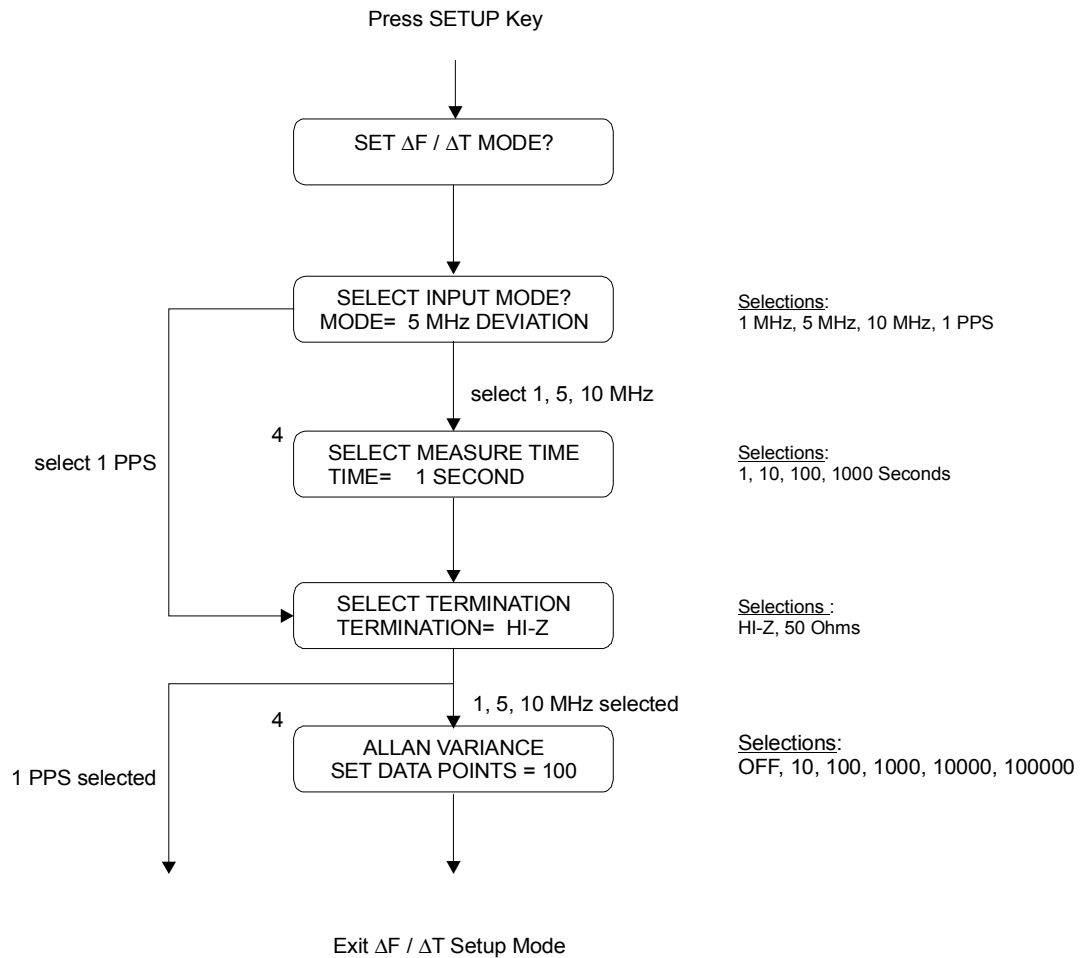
Press SETUP Key

SET $\Delta$F / $\Delta$T MODE?

SELECT INPUT MODE?
MODE= 5 MHz DEVIATION

Selections:
1 MHz, 5 MHz, 10 MHz, 1 PPS

select 1, 5, 10 MHz

select 1 PPS

4

SELECT MEASURE TIME
TIME= 1 SECOND

Selections:
1, 10, 100, 1000 Seconds

SELECT TERMINATION
TERMINATION= HI-Z

Selections :
HI-Z, 50 Ohms

1, 5, 10 MHz selected

4

ALLAN VARIANCE
SET DATA POINTS = 100

Selections:
OFF, 10, 100, 1000, 10000, 100000

1 PPS selected

Exit $\Delta$F / $\Delta$T Setup Mode